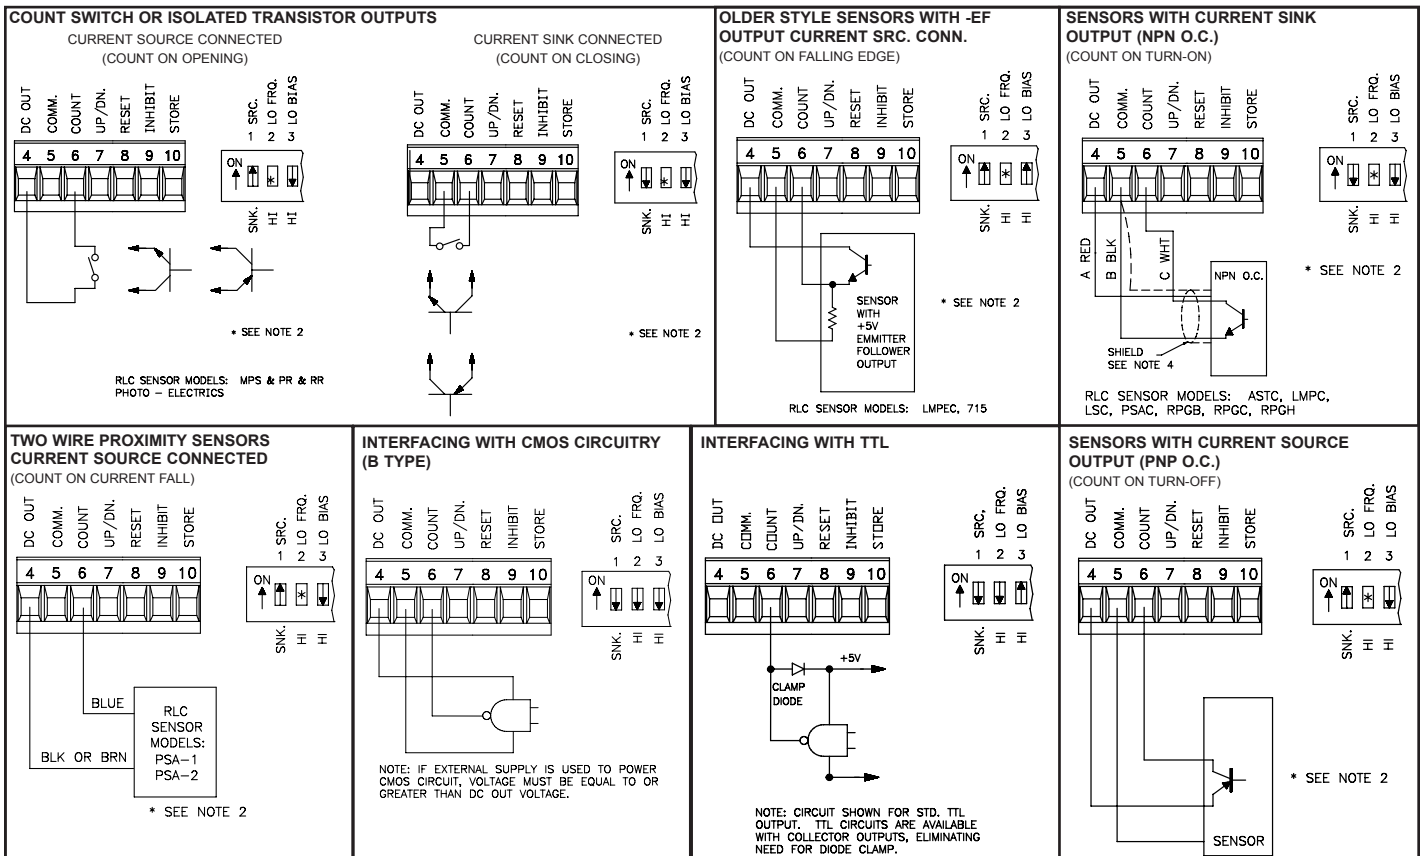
COUNT SWITCH OR ISOLATED TRANSISTOR OUTPUTS

CURRENT SOURCE CONNECTED
(COUNT ON OPENING)

DC OUT COMM. COUNT UP/DN. RESET INHIBIT STORE

4 5 6 7 8 9 10

SRC. LO FRQ. LO BIAS
1 2 3
ON
SNK. HI HI

* SEE NOTE 2

RLC SENSOR MODELS: MPS & PR & RR PHOTO – ELECTRICS

CURRENT SINK CONNECTED
(COUNT ON CLOSING)

DC OUT COMM. COUNT UP/DN. RESET INHIBIT STORE

4 5 6 7 8 9 10

SRC. LO FRQ. LO BIAS
1 2 3
ON
SNK. HI HI

* SEE NOTE 2

OLDER STYLE SENSORS WITH -EF OUTPUT CURRENT SRC. CONN.
(COUNT ON FALLING EDGE)

DC OUT COMM. COUNT UP/DN. RESET INHIBIT STORE

4 5 6 7 8 9 10

SRC. LO FRQ. LO BIAS
1 2 3
ON
SNK. HI HI

SENSOR WITH +5V EMMITTER FOLLOWER OUTPUT

* SEE NOTE 2

RLC SENSOR MODELS: LMPEC, 715

SENSORS WITH CURRENT SINK OUTPUT (NPN O.C.)
(COUNT ON TURN-ON)

DC OUT COMM. COUNT UP/DN. RESET INHIBIT STORE

4 5 6 7 8 9 10

SRC. LO FRQ. LO BIAS
1 2 3
ON
SNK. HI HI

A RED B BLK C WHT

NPN O.C.

* SEE NOTE 2

SHIELD SEE NOTE 4

RLC SENSOR MODELS: ASTC, LMPC, LSC, PSAC, RPGB, RPGC, RPGH

TWO WIRE PROXIMITY SENSORS CURRENT SOURCE CONNECTED
(COUNT ON CURRENT FALL)

DC OUT COMM. COUNT UP/DN. RESET INHIBIT STORE

4 5 6 7 8 9 10

SRC. LO FRQ. LO BIAS
1 2 3
ON
SNK. HI HI

BLUE

RLC SENSOR MODELS: PSA-1 PSA-2

BLK OR BRN

* SEE NOTE 2

INTERFACING WITH CMOS CIRCUITRY (B TYPE)

DC OUT COMM. COUNT UP/DN. RESET INHIBIT STORE

4 5 6 7 8 9 10

SRC. LO FRQ. LO BIAS
1 2 3
ON
SNK. HI HI

NOTE: IF EXTERNAL SUPPLY IS USED TO POWER CMOS CIRCUIT, VOLTAGE MUST BE EQUAL TO OR GREATER THAN DC OUT VOLTAGE.

INTERFACING WITH TTL

DC OUT COMM. COUNT UP/DN. RESET INHIBIT STORE

4 5 6 7 8 9 10

SRC. LO FRQ. LO BIAS
1 2 3
ON
SNK. HI HI

+5V

CLAMP DIODE

NOTE: CIRCUIT SHOWN FOR STD. TTL OUTPUT. TTL CIRCUITS ARE AVAILABLE WITH COLLECTOR OUTPUTS, ELIMINATING NEED FOR DIODE CLAMP.

SENSORS WITH CURRENT SOURCE OUTPUT (PNP O.C.)
(COUNT ON TURN-OFF)

DC OUT COMM. COUNT UP/DN. RESET INHIBIT STORE

4 5 6 7 8 9 10

SRC. LO FRQ. LO BIAS
1 2 3
ON
SNK. HI HI

* SEE NOTE 2

SENSOR